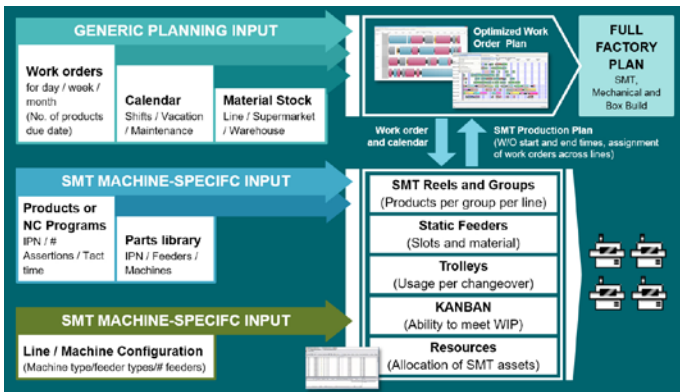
GENERIC PLANNING INPUT

Work orders
for day / week / month
(No. of products due date)

Calendar
Shifts / Vacation / Maintenance

Material Stock
Line / Supermarket / Warehouse

Optimized Work Order Plan

FULL FACTORY PLAN
SMT, Mechanical and Box Build

Work order and calendar

SMT Production Plan
(W/O start and end times, assignment of work orders across lines)

SMT MACHINE-SPECIFC INPUT

Products or NC Programs
IPN / # Assertions / Tact time

Parts library
IPN / Feeders / Machines

SMT MACHINE-SPECIFC INPUT

Line / Machine Configuration
(Machine type/feeder types/# feeders)

SMT Reels and Groups
(Products per group per line)

Static Feeders
(Slots and material)

Trolleys
(Usage per changeover)

KANBAN
(Ability to meet WIP)

Resources
(Allocation of SMT assets)